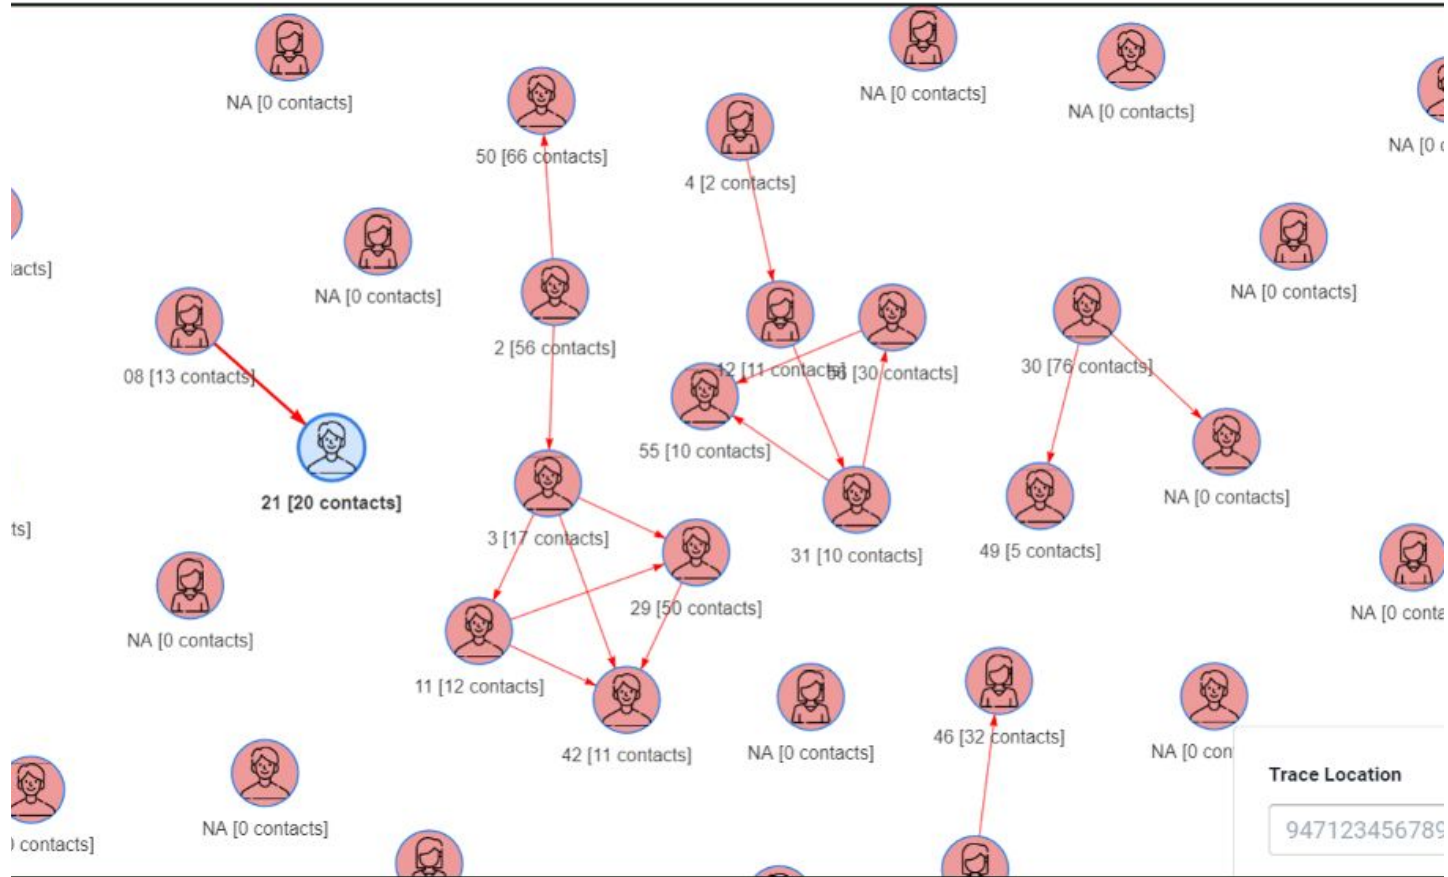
NA [0 contacts]

NA [0 contacts]

NA [0 contacts]

NA [0 c

50 [66 contacts]

4 [2 contacts]

acts]

NA [0 contacts]

NA [0 contacts]

2 [56 contacts]

08 [13 contacts]

12 [11 contacts]

56 [30 contacts]

30 [76 contacts]

55 [10 contacts]

21 [20 contacts]

NA [0 contacts]

ts]

3 [17 contacts]

31 [10 contacts]

49 [5 contacts]

29 [50 contacts]

NA [0 contacts]

NA [0 conta

11 [12 contacts]

42 [11 contacts]

NA [0 contacts]

46 [32 contacts]

NA [0 con

Trace Location

947123456789

contacts]

NA [0 contacts]